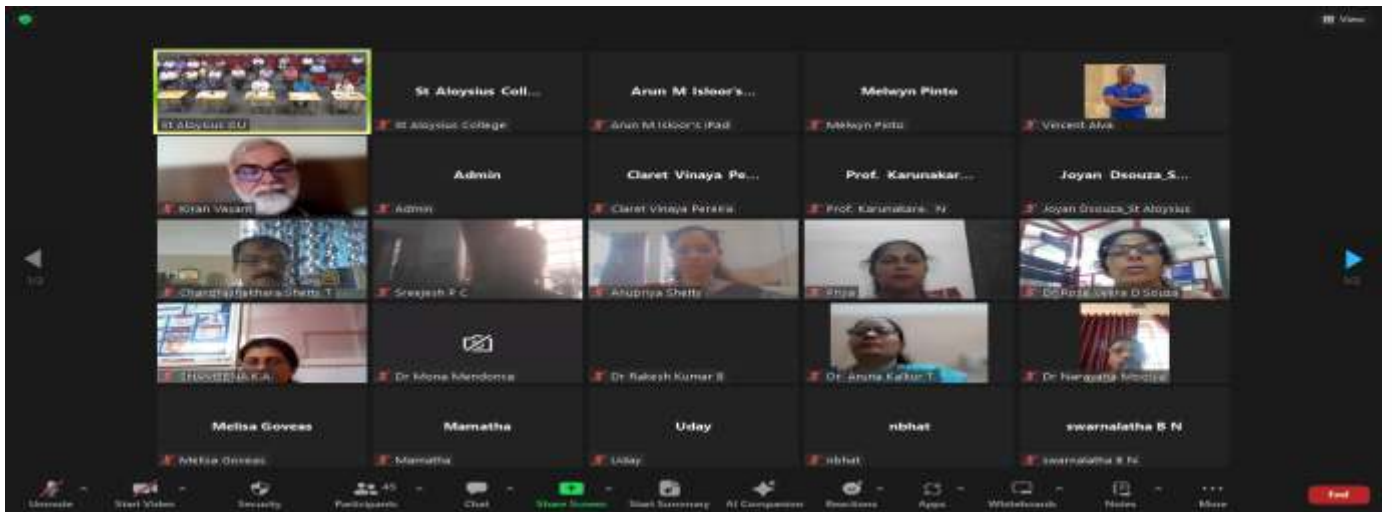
View

St Aloysius EU

St Aloysius Coll...
St Aloysius College

Arun M Isloor's...
Arun M Isloor's iPad

Melwyn Pinto
Melwyn Pinto

Vincent Alva

Kiran Vazam

Admin
Admin

Claret Vinaya Pe...
Claret Vinaya Pereira

Prof. Karunakar...
Prof. Karunakara. N

Joyan Dsouza_S...
Joyan Dsouza_St Aloysius

Chandrashekhara Shetty T

Sreejesh P C

Anupriya Shetty

Priya

Dr Rose Veera D Souza

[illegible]

Dr Mona Mendonca

Dr Rakesh Kumar B

Dr. Aruna Kalkur T

Dr Narayana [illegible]

Melisa Goveas
Melisa Goveas

Mamatha
Mamatha

Uday
Uday

nbhat
nbhat

swarnalatha B N
swarnalatha B N

1/2

1/2

Unmute Start Video Security 45 Participants Chat Share Screen Start Summary AI Companion Reactions Apps Whiteboards Notes More End